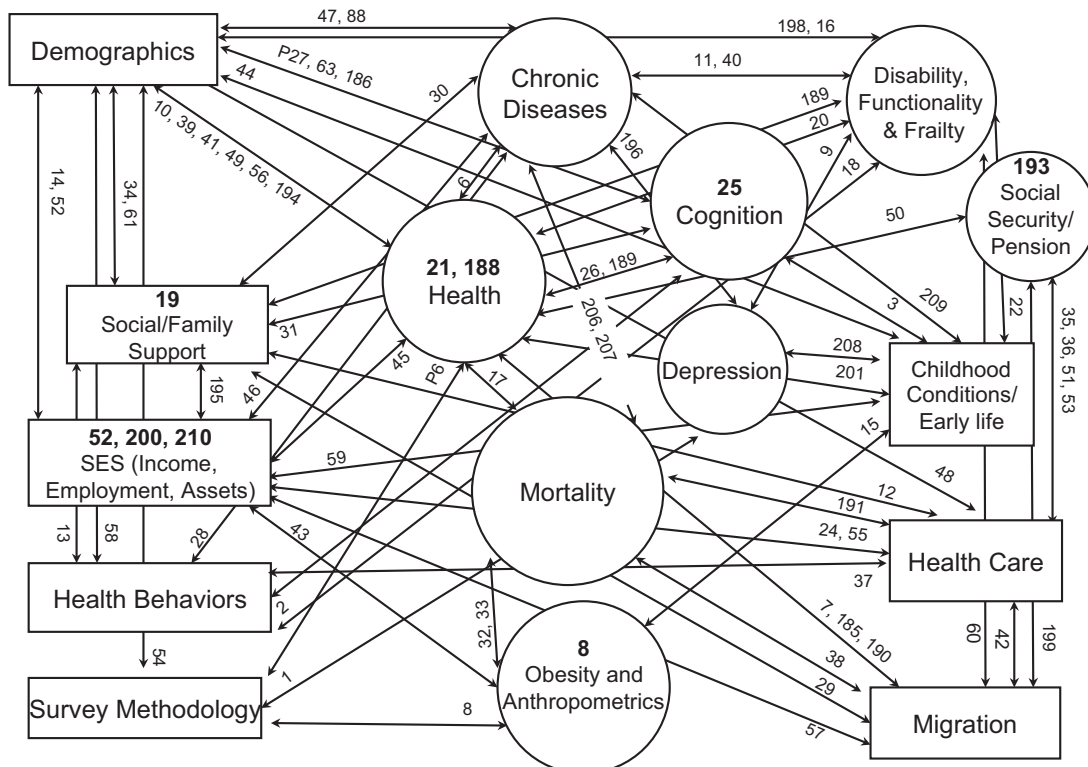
Demographics

47, 88

198, 16

Chronic Diseases

11, 40

Disability, Functionality & Frailty

P27, 63, 186

44

30

189

20

10, 39, 41, 49, 56, 194

196

9

18

14, 52

34, 61

6

25
Cognition

193
Social Security/ Pension

50

21, 188
Health

26, 189

19
Social/Family Support

31

3

209

206, 207

22

35, 36, 51, 53

208

Depression

201

Childhood Conditions/ Early life

195

45

P6

17

46

52, 200, 210
SES (Income, Employment, Assets)

59

15

Mortality

48

12

191

24, 55

13

58

28

43

Health Care

Health Behaviors

37

2

32, 33

54

8
Obesity and Anthropometrics

7, 185, 190

60

42

199

Survey Methodology

1

38

29

8

57

Migration